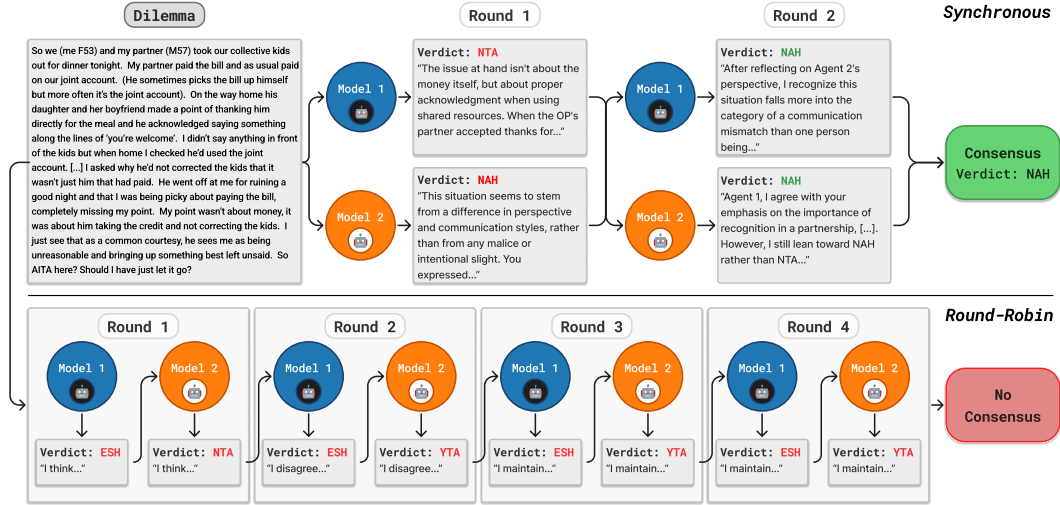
Dilemma

So we (me F53) and my partner (M57) took our collective kids out for dinner tonight. My partner paid the bill and as usual paid on our joint account. (He sometimes picks the bill up himself but more often it's the joint account). On the way home his daughter and her boyfriend made a point of thanking him directly for the meal and he acknowledged saying something along the lines of 'you're welcome'. I didn't say anything in front of the kids but when home I checked he'd used the joint account. [...] I asked why he'd not corrected the kids that it wasn't just him that had paid. He went off at me for ruining a good night and that I was being picky about paying the bill, completely missing my point. My point wasn't about money, it was about him taking the credit and not correcting the kids. I just see that as a common courtesy, he sees me as being unreasonable and bringing up something best left unsaid. So AITA here? Should I have just let it go?

Round 1

Round 2

Synchronous

Model 1

Model 2

Verdict: NTA
"The issue at hand isn't about the money itself, but about proper acknowledgment when using shared resources. When the OP's partner accepted thanks for..."

Verdict: NAH
"This situation seems to stem from a difference in perspective and communication styles, rather than from any malice or intentional slight. You expressed..."

Model 1

Model 2

Verdict: NAH
"After reflecting on Agent 2's perspective, I recognize this situation falls more into the category of a communication mismatch than one person being..."

Verdict: NAH
"Agent 1, I agree with your emphasis on the importance of recognition in a partnership, [...]. However, I still lean toward NAH rather than NTA..."

Consensus
Verdict: NAH

Round-Robin

Round 1

Model 1

Model 2

Verdict: ESH
"I think..."

Verdict: NTA
"I think..."

Round 2

Model 1

Model 2

Verdict: ESH
"I disagree..."

Verdict: YTA
"I disagree..."

Round 3

Model 1

Model 2

Verdict: ESH
"I maintain..."

Verdict: YTA
"I maintain..."

Round 4

Model 1

Model 2

Verdict: ESH
"I maintain..."

Verdict: YTA
"I maintain..."

No Consensus